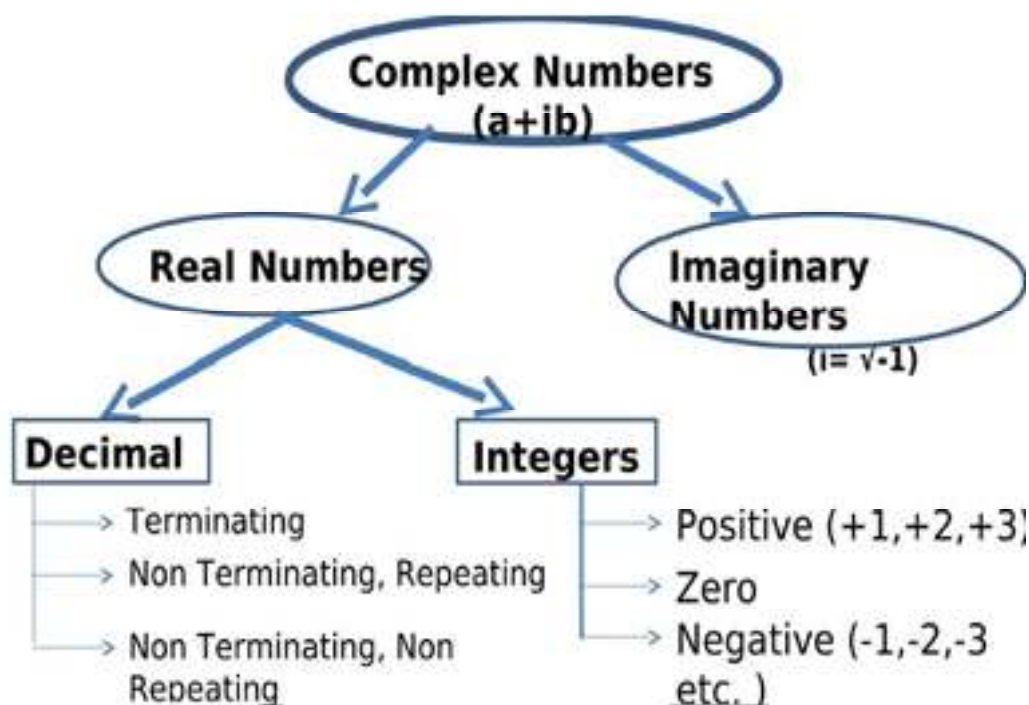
Complex Numbers (a+ib)

Real Numbers

Imaginary Numbers ($i = \sqrt{-1}$)

Decimal

Terminating

Non Terminating, Repeating

Non Terminating, Non Repeating

Integers

Positive (+1,+2,+3)

Zero

Negative (-1,-2,-3 etc..)